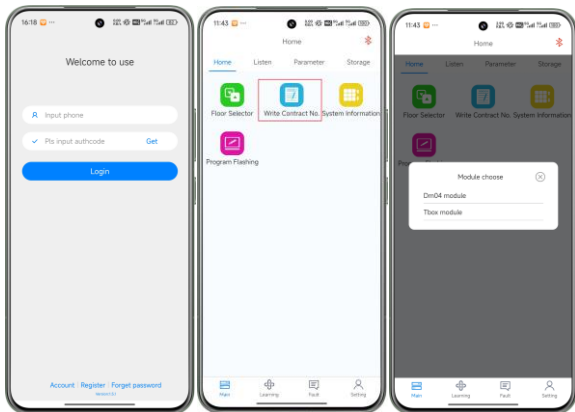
16:18

Welcome to use

Input phone

Pls input authcode

Get

Login

Account | Register | Forget password

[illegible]

11:43

Home

Home

Listen

Parameter

Storage

Floor Selector

Write Contract No.

System Information

Program Flashing

Main

Learning

Fault

Setting

11:43

Home

Home

Listen

Parameter

Storage

Floor Selector

Write Contract No.

System Information

Module choose

Dm04 module

Tbox module

Main

Learning

Fault

Setting